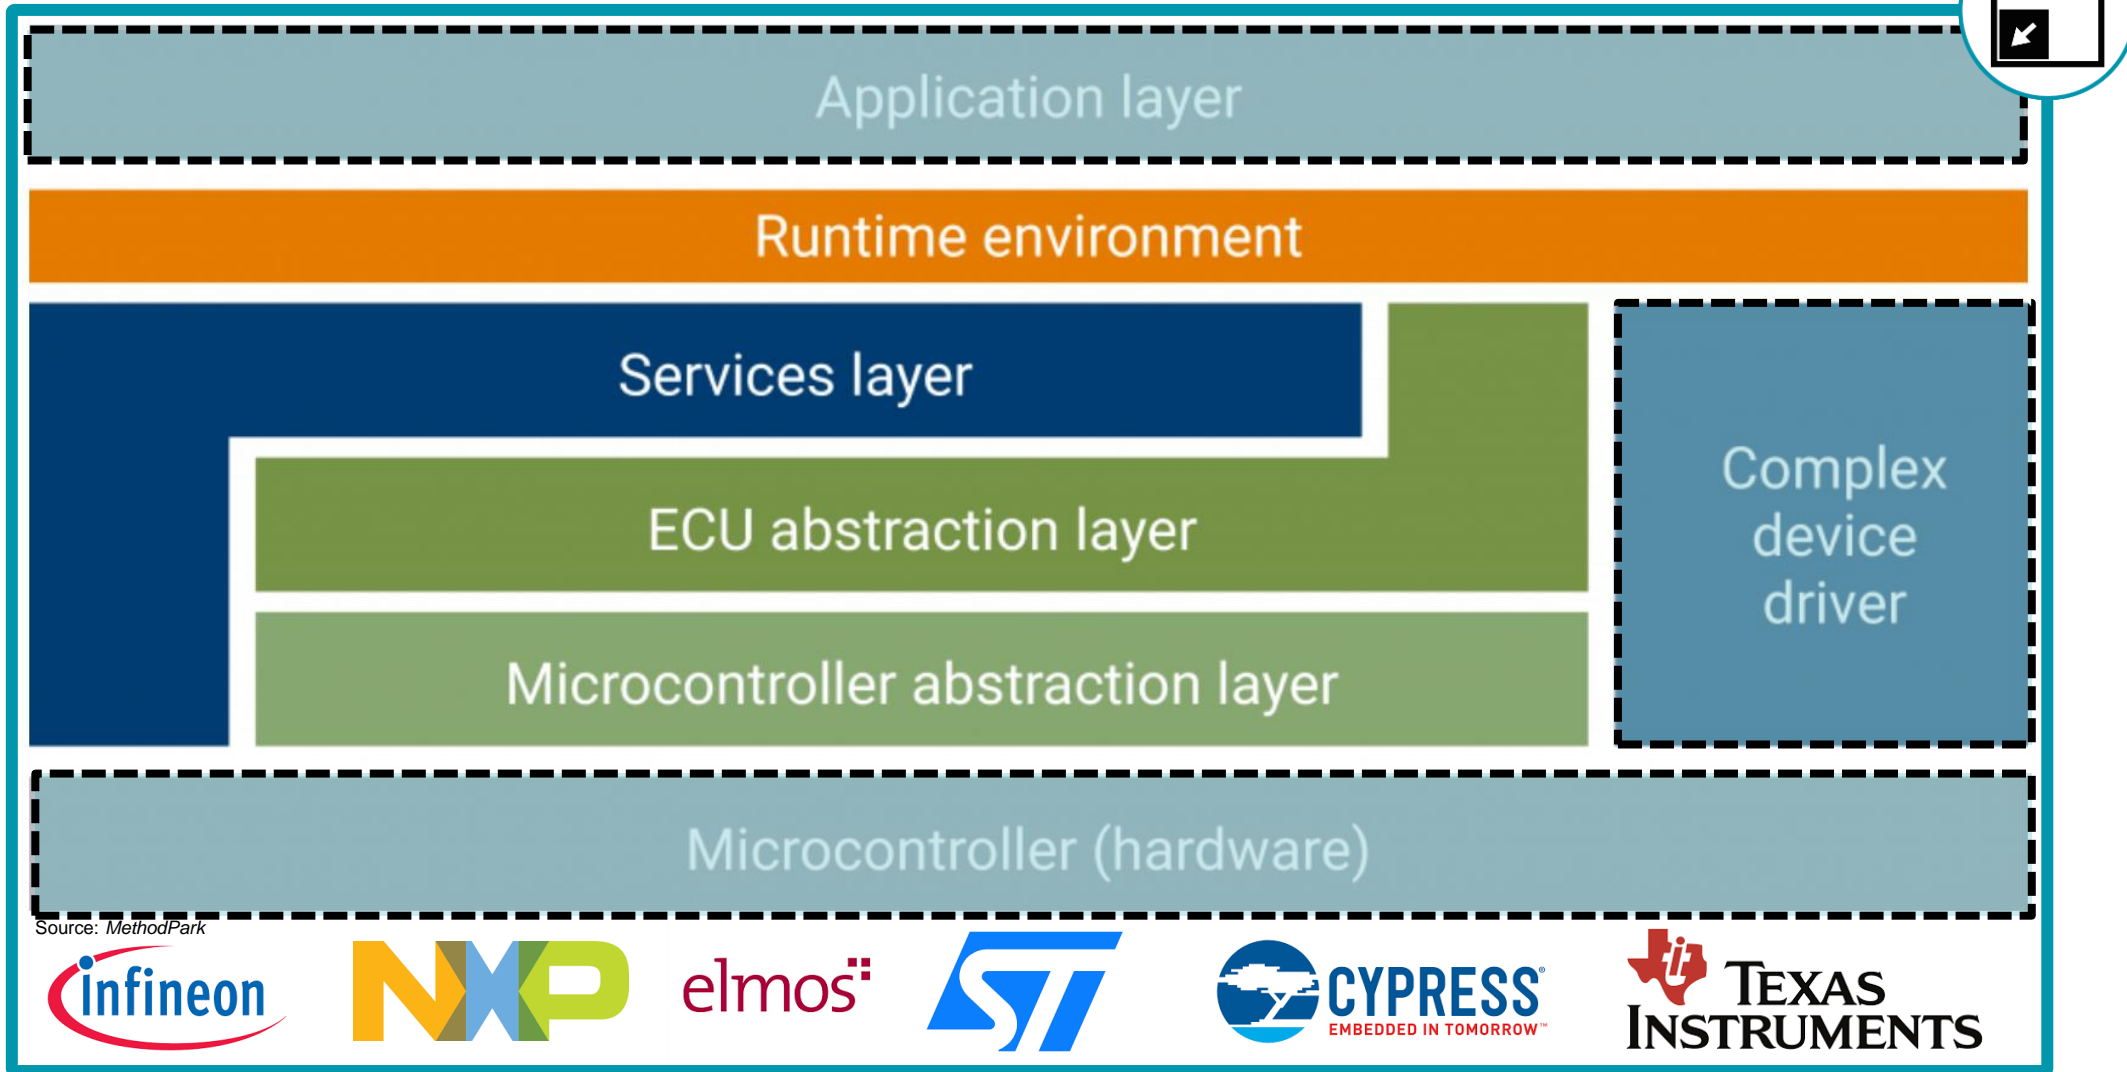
Application layer

Runtime environment

Services layer

ECU abstraction layer

Microcontroller abstraction layer

Complex device driver

Microcontroller (hardware)

Source: *MethodPark*

infineon

NXP

elmos

ST

CYPRESS EMBEDDED IN TOMORROW™

TEXAS INSTRUMENTS